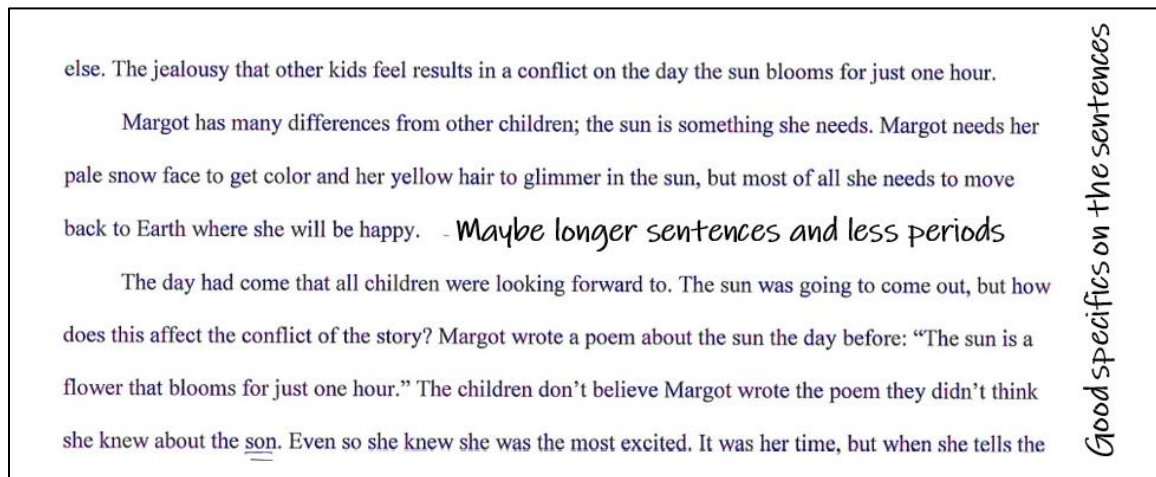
else. The jealousy that other kids feel results in a conflict on the day the sun blooms for just one hour.

Margot has many differences from other children; the sun is something she needs. Margot needs her pale snow face to get color and her yellow hair to glimmer in the sun, but most of all she needs to move back to Earth where she will be happy. - Maybe longer sentences and less periods

The day had come that all children were looking forward to. The sun was going to come out, but how does this affect the conflict of the story? Margot wrote a poem about the sun the day before: "The sun is a flower that blooms for just one hour." The children don't believe Margot wrote the poem they didn't think she knew about the son. Even so she knew she was the most excited. It was her time, but when she tells the

Good specifics on the sentences